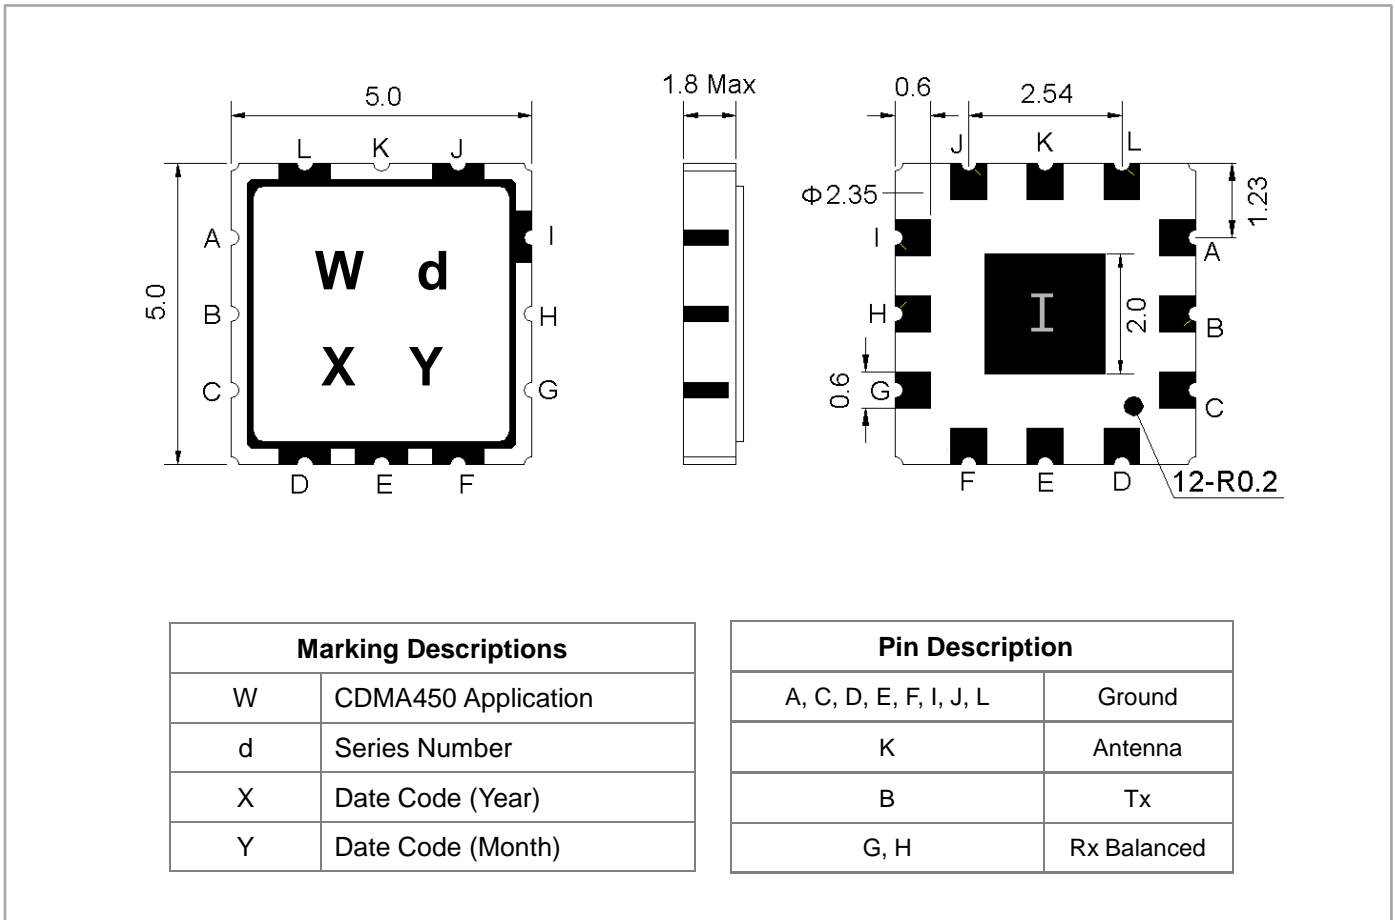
5.0

L K J

A
B
C

5.0

W d
X Y

I
H
G

D E F

1.8 Max

0.6 2.54

J K L

$\Phi 2.35$

1.23

I
H
G

A
B
C

I

2.0

0.6

F E D

12-R0.2

| Marking Descriptions | |
|---|---|
| W | CDMA450 Application |
| d | Series Number |
| X | Date Code (Year) |
| Y | Date Code (Month) |

| Pin Description | |
|---|---|
| A, C, D, E, F, I, J, L | Ground |
| K | Antenna |
| B | Tx |
| G, H | Rx Balanced |